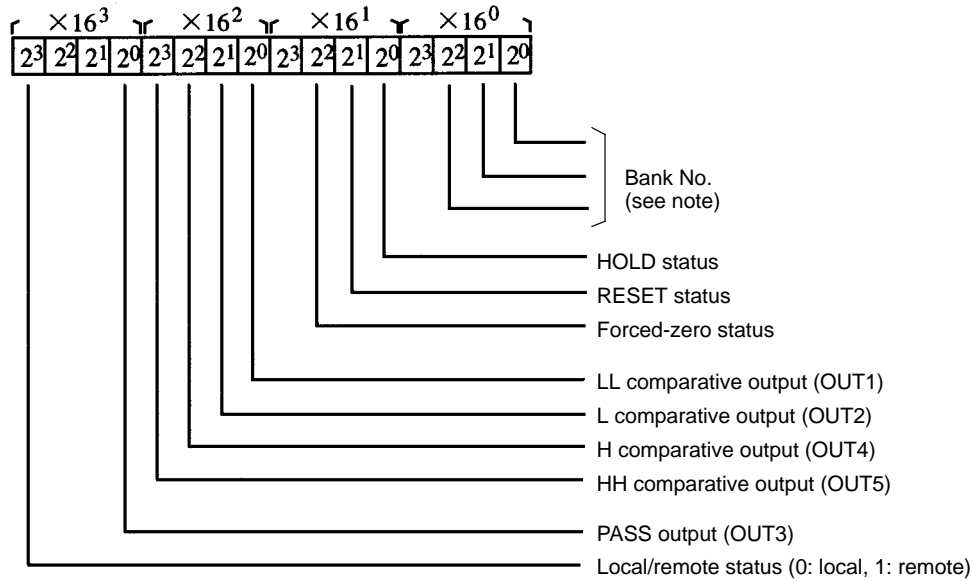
$\times 16^3$ $\times 16^2$ $\times 16^1$ $\times 16^0$

| $2^3$ | $2^2$ | $2^1$ | $2^0$ | $2^3$ | $2^2$ | $2^1$ | $2^0$ | $2^3$ | $2^2$ | $2^1$ | $2^0$ | $2^3$ | $2^2$ | $2^1$ | $2^0$ |
|---|---|---|---|---|---|---|---|---|---|---|---|---|---|---|---|

Bank No. (see note)

HOLD status

RESET status

Forced-zero status

LL comparative output (OUT1)

L comparative output (OUT2)

H comparative output (OUT4)

HH comparative output (OUT5)

PASS output (OUT3)

Local/remote status (0: local, 1: remote)